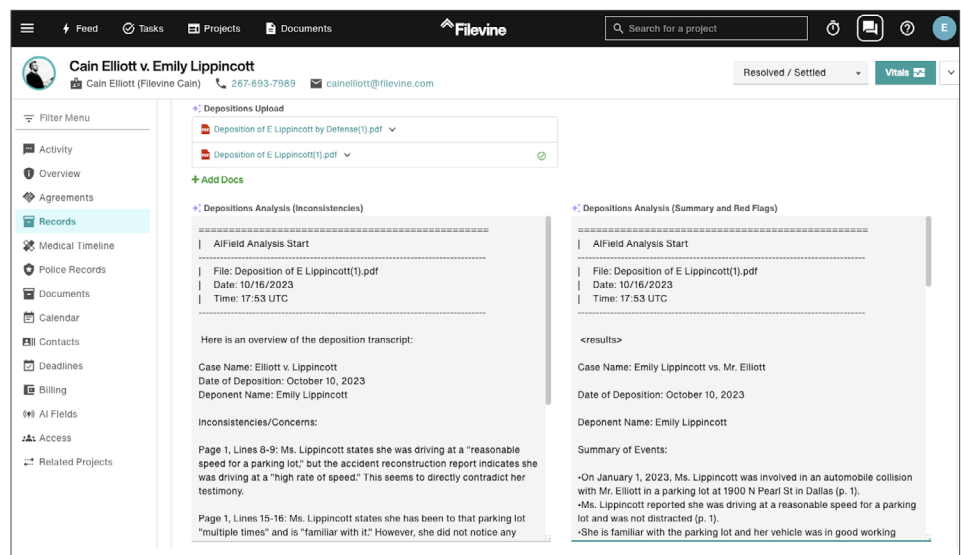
Feed Tasks Projects Documents Filevine Search for a project E

Cain Elliott v. Emily Lippincott
Cain Elliott (Filevine Cain) 267-693-7989 cainelliott@filevine.com

Resolved / Settled Vitals

Filter Menu
Activity
Overview
Agreements
Records
Medical Timeline
Police Records
Documents
Calendar
Contacts
Deadlines
Billing
AI Fields
Access
Related Projects

Depositions Upload
Deposition of E Lippincott by Defense(1).pdf
Deposition of E Lippincott(1).pdf
+ Add Docs

Depositions Analysis (Inconsistencies)

================================================
| AIField Analysis Start
------------------------------------------------
| File: Deposition of E Lippincott(1).pdf
| Date: 10/16/2023
| Time: 17:53 UTC
------------------------------------------------

Here is an overview of the deposition transcript:

Case Name: Elliott v. Lippincott
Date of Deposition: October 10, 2023
Deponent Name: Emily Lippincott

Inconsistencies/Concerns:

Page 1, Lines 8-9: Ms. Lippincott states she was driving at a "reasonable speed for a parking lot," but the accident reconstruction report indicates she was driving at a "high rate of speed." This seems to directly contradict her testimony.

Page 1, Lines 15-16: Ms. Lippincott states she has been to that parking lot "multiple times" and is "familiar with it." However, she did not notice any

Depositions Analysis (Summary and Red Flags)

================================================
| AIField Analysis Start
------------------------------------------------
| File: Deposition of E Lippincott(1).pdf
| Date: 10/16/2023
| Time: 17:53 UTC
------------------------------------------------

<results>

Case Name: Emily Lippincott vs. Mr. Elliott

Date of Deposition: October 10, 2023

Deponent Name: Emily Lippincott

Summary of Events:

•On January 1, 2023, Ms. Lippincott was involved in an automobile collision with Mr. Elliott in a parking lot at 1900 N Pearl St in Dallas (p. 1).
•Ms. Lippincott reported she was driving at a reasonable speed for a parking lot and was not distracted (p. 1).
•She is familiar with the parking lot and her vehicle was in good working